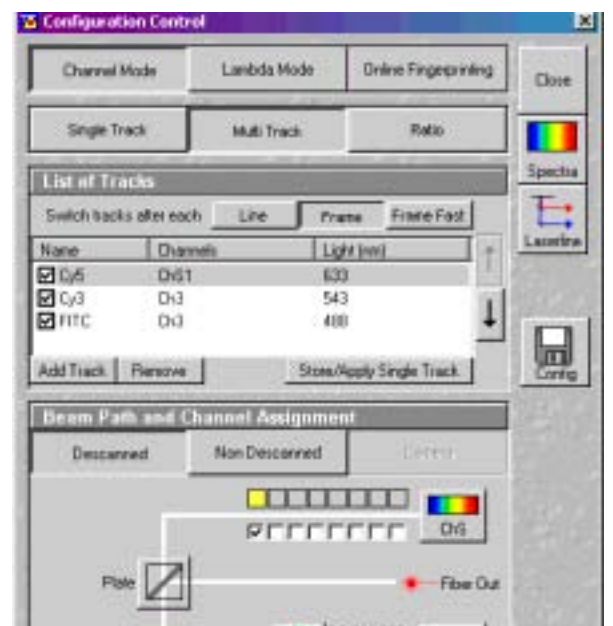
Configuration Control

Channel Mode | Lambda Mode | Online Fingerprinting | Close

Single Track | Multi Track | Ratio

Spectra

Laserline

List of Tracks

Switch tracks after each Line Frame Frame Fast

| Name | Channels | Light (nm) |
|---|---|---|
| ☑ Cy5 | ChS1 | 633 |
| ☑ Cy3 | Ch3 | 543 |
| ☑ FITC | Ch3 | 488 |

Add Track Remove Store/Apply Single Track

Config

Beam Path and Channel Assignment

Descanned | Non Descanned | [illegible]

ChS

Plate

Fiber Out